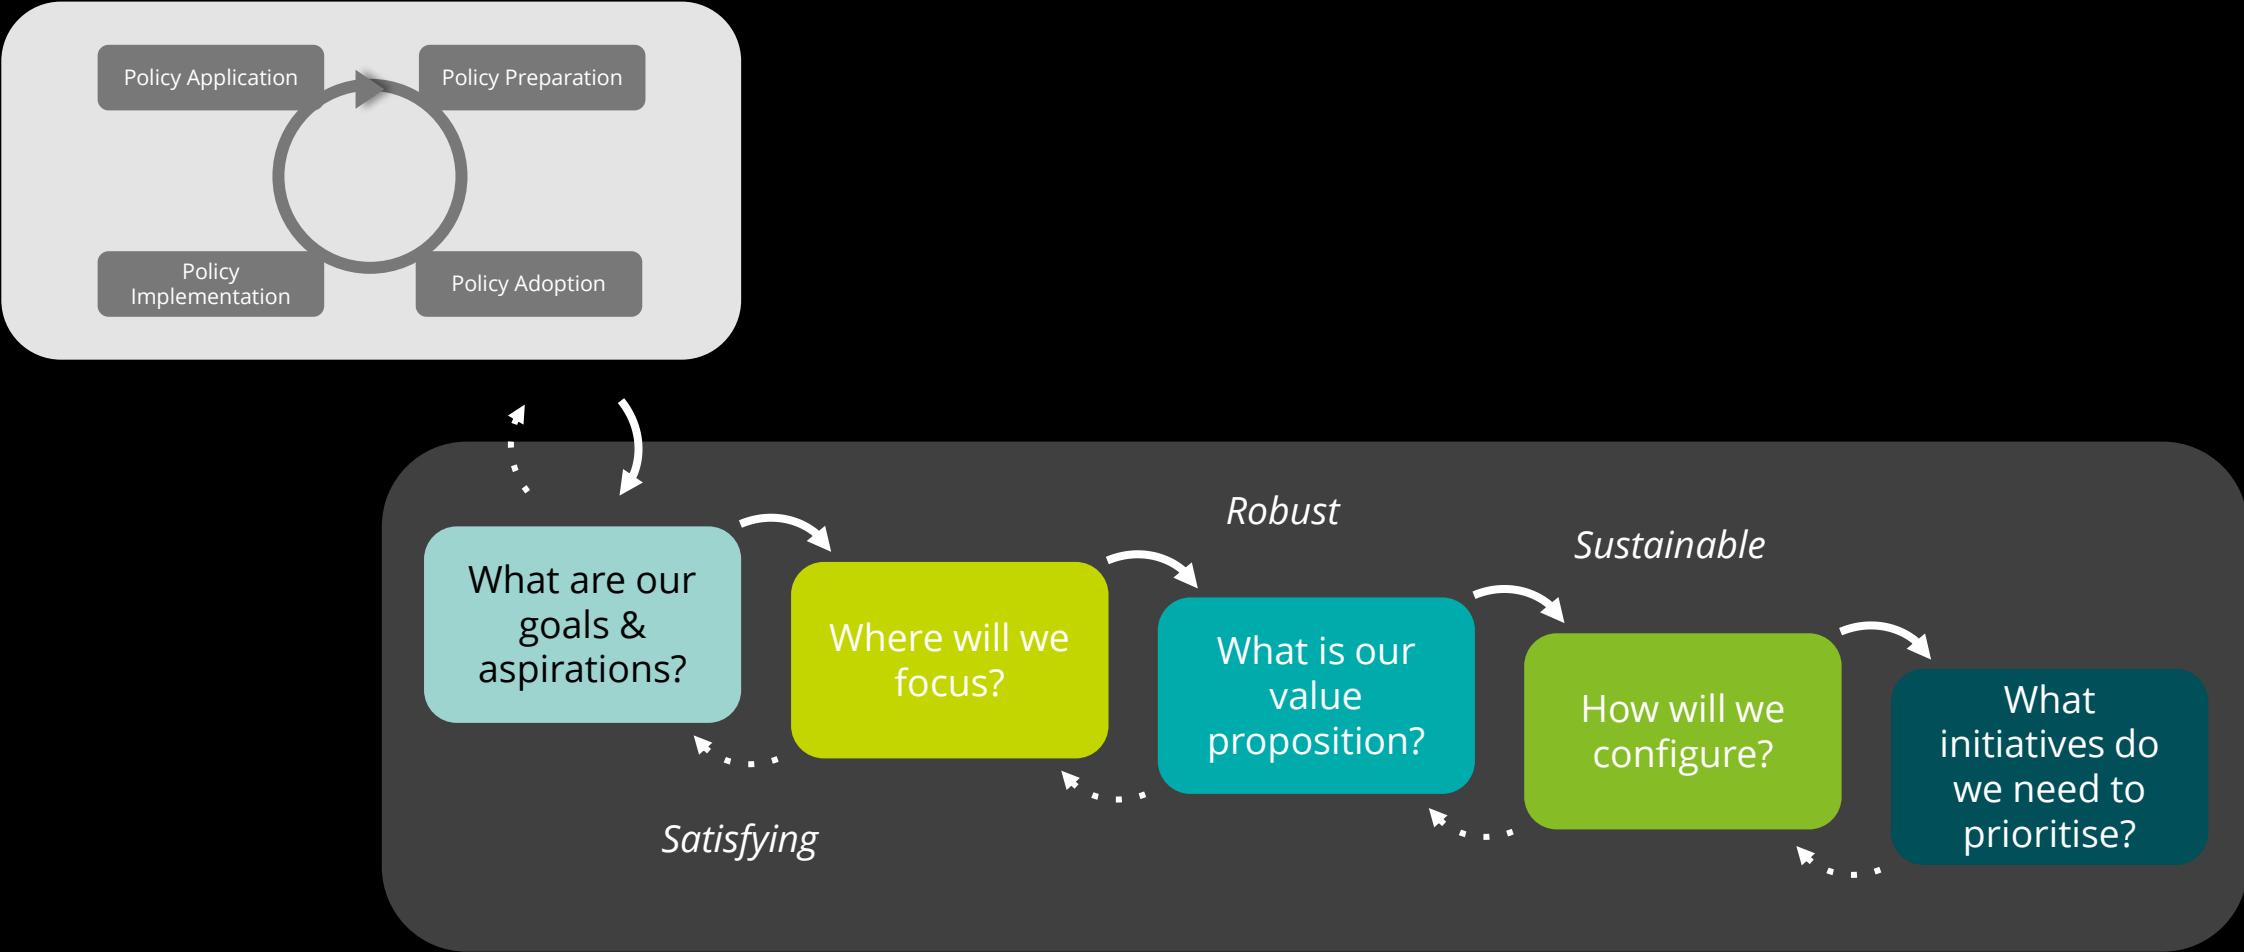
Policy Application

Policy Preparation

Policy Implementation

Policy Adoption

Robust

Sustainable

What are our goals & aspirations?

Where will we focus?

What is our value proposition?

How will we configure?

What initiatives do we need to prioritise?

Satisfying